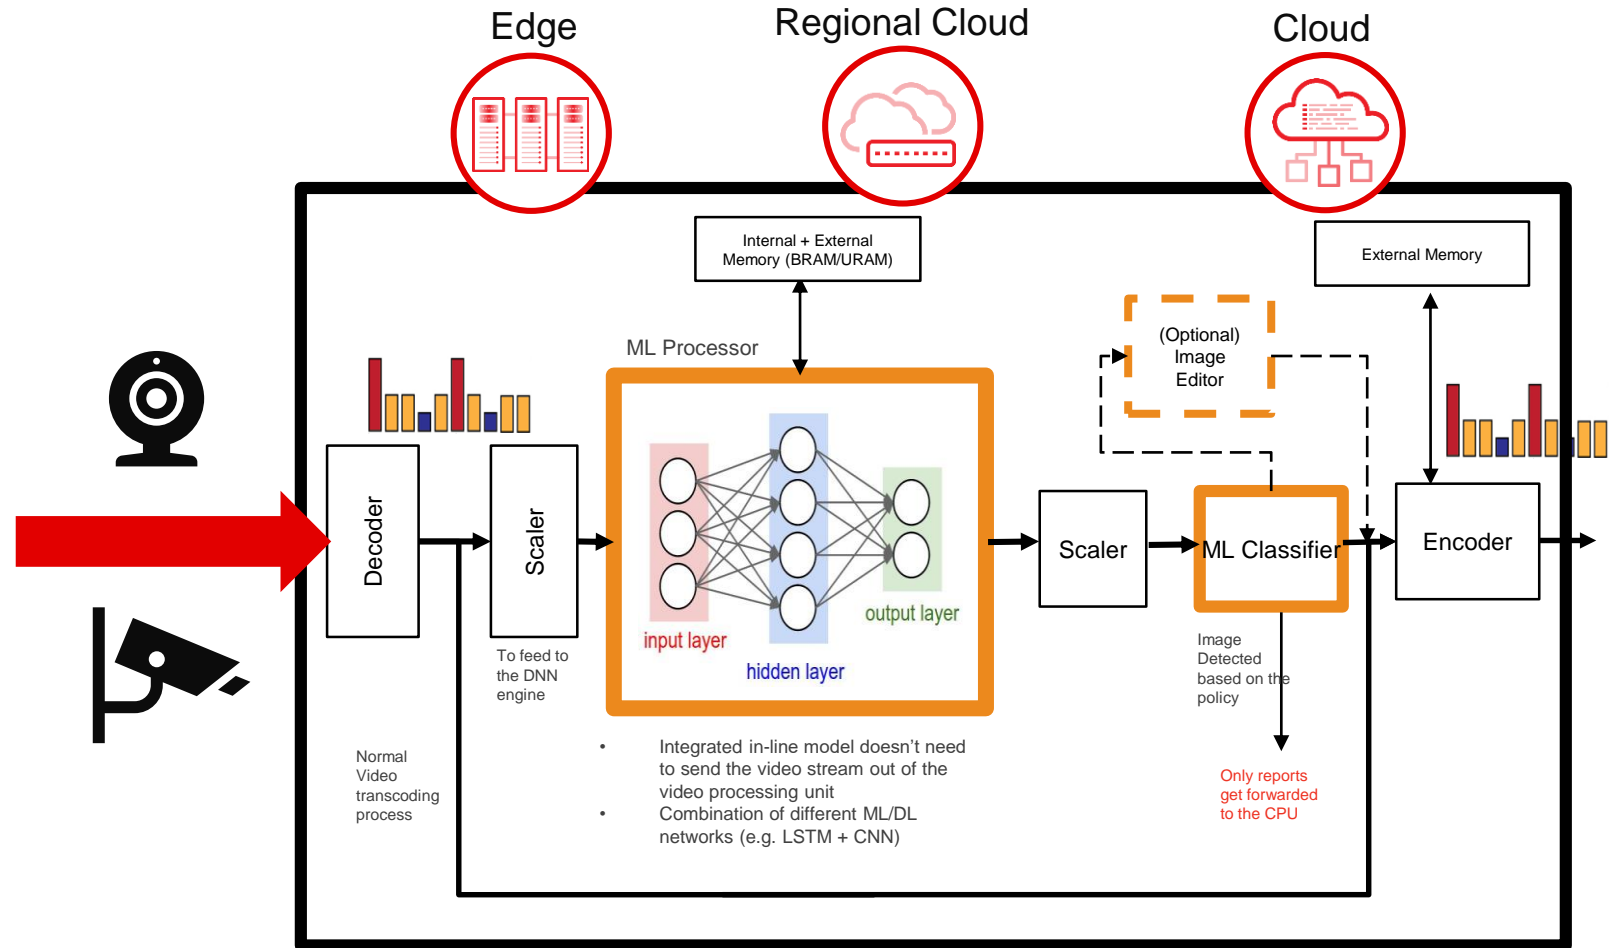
Edge

Regional Cloud

Cloud

Internal + External Memory (BRAM/URAM)

External Memory

ML Processor

(Optional) Image Editor

Decoder

Scaler

input layer

hidden layer

output layer

Scaler

ML Classifier

Encoder

To feed to the DNN engine

Image Detected based on the policy

Normal Video transcoding process

• Integrated in-line model doesn't need to send the video stream out of the video processing unit
• Combination of different ML/DL networks (e.g. LSTM + CNN)

Only reports get forwarded to the CPU